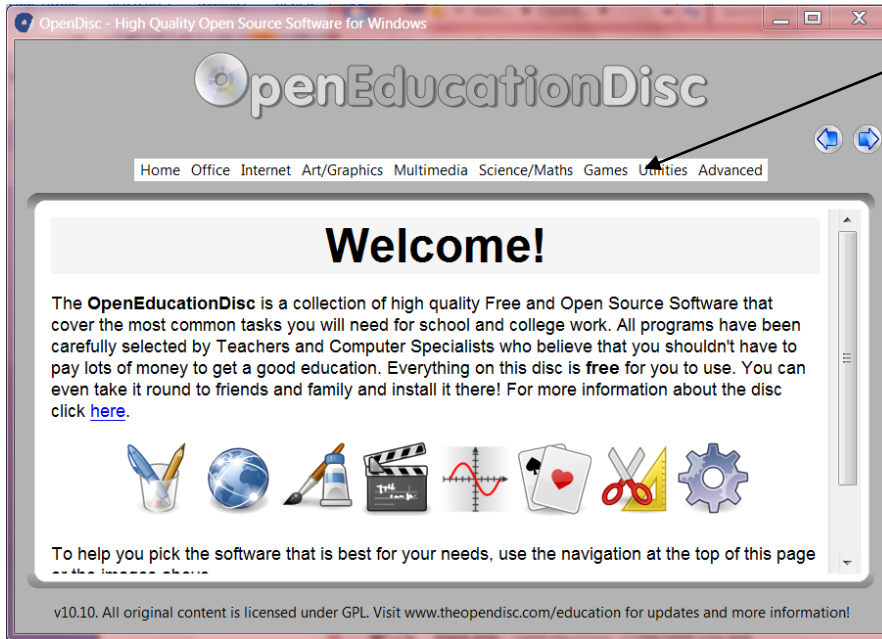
OpenDisc - High Quality Open Source Software for Windows

OpenEducationDisc

Home Office Internet Art/Graphics Multimedia Science/Maths Games Utilities Advanced

Welcome!

The **OpenEducationDisc** is a collection of high quality Free and Open Source Software that cover the most common tasks you will need for school and college work. All programs have been carefully selected by Teachers and Computer Specialists who believe that you shouldn't have to pay lots of money to get a good education. Everything on this disc is **free** for you to use. You can even take it round to friends and family and install it there! For more information about the disc click here.

To help you pick the software that is best for your needs, use the navigation at the top of this page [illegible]

v10.10. All original content is licensed under GPL. Visit www.theopendisc.com/education for updates and more information!